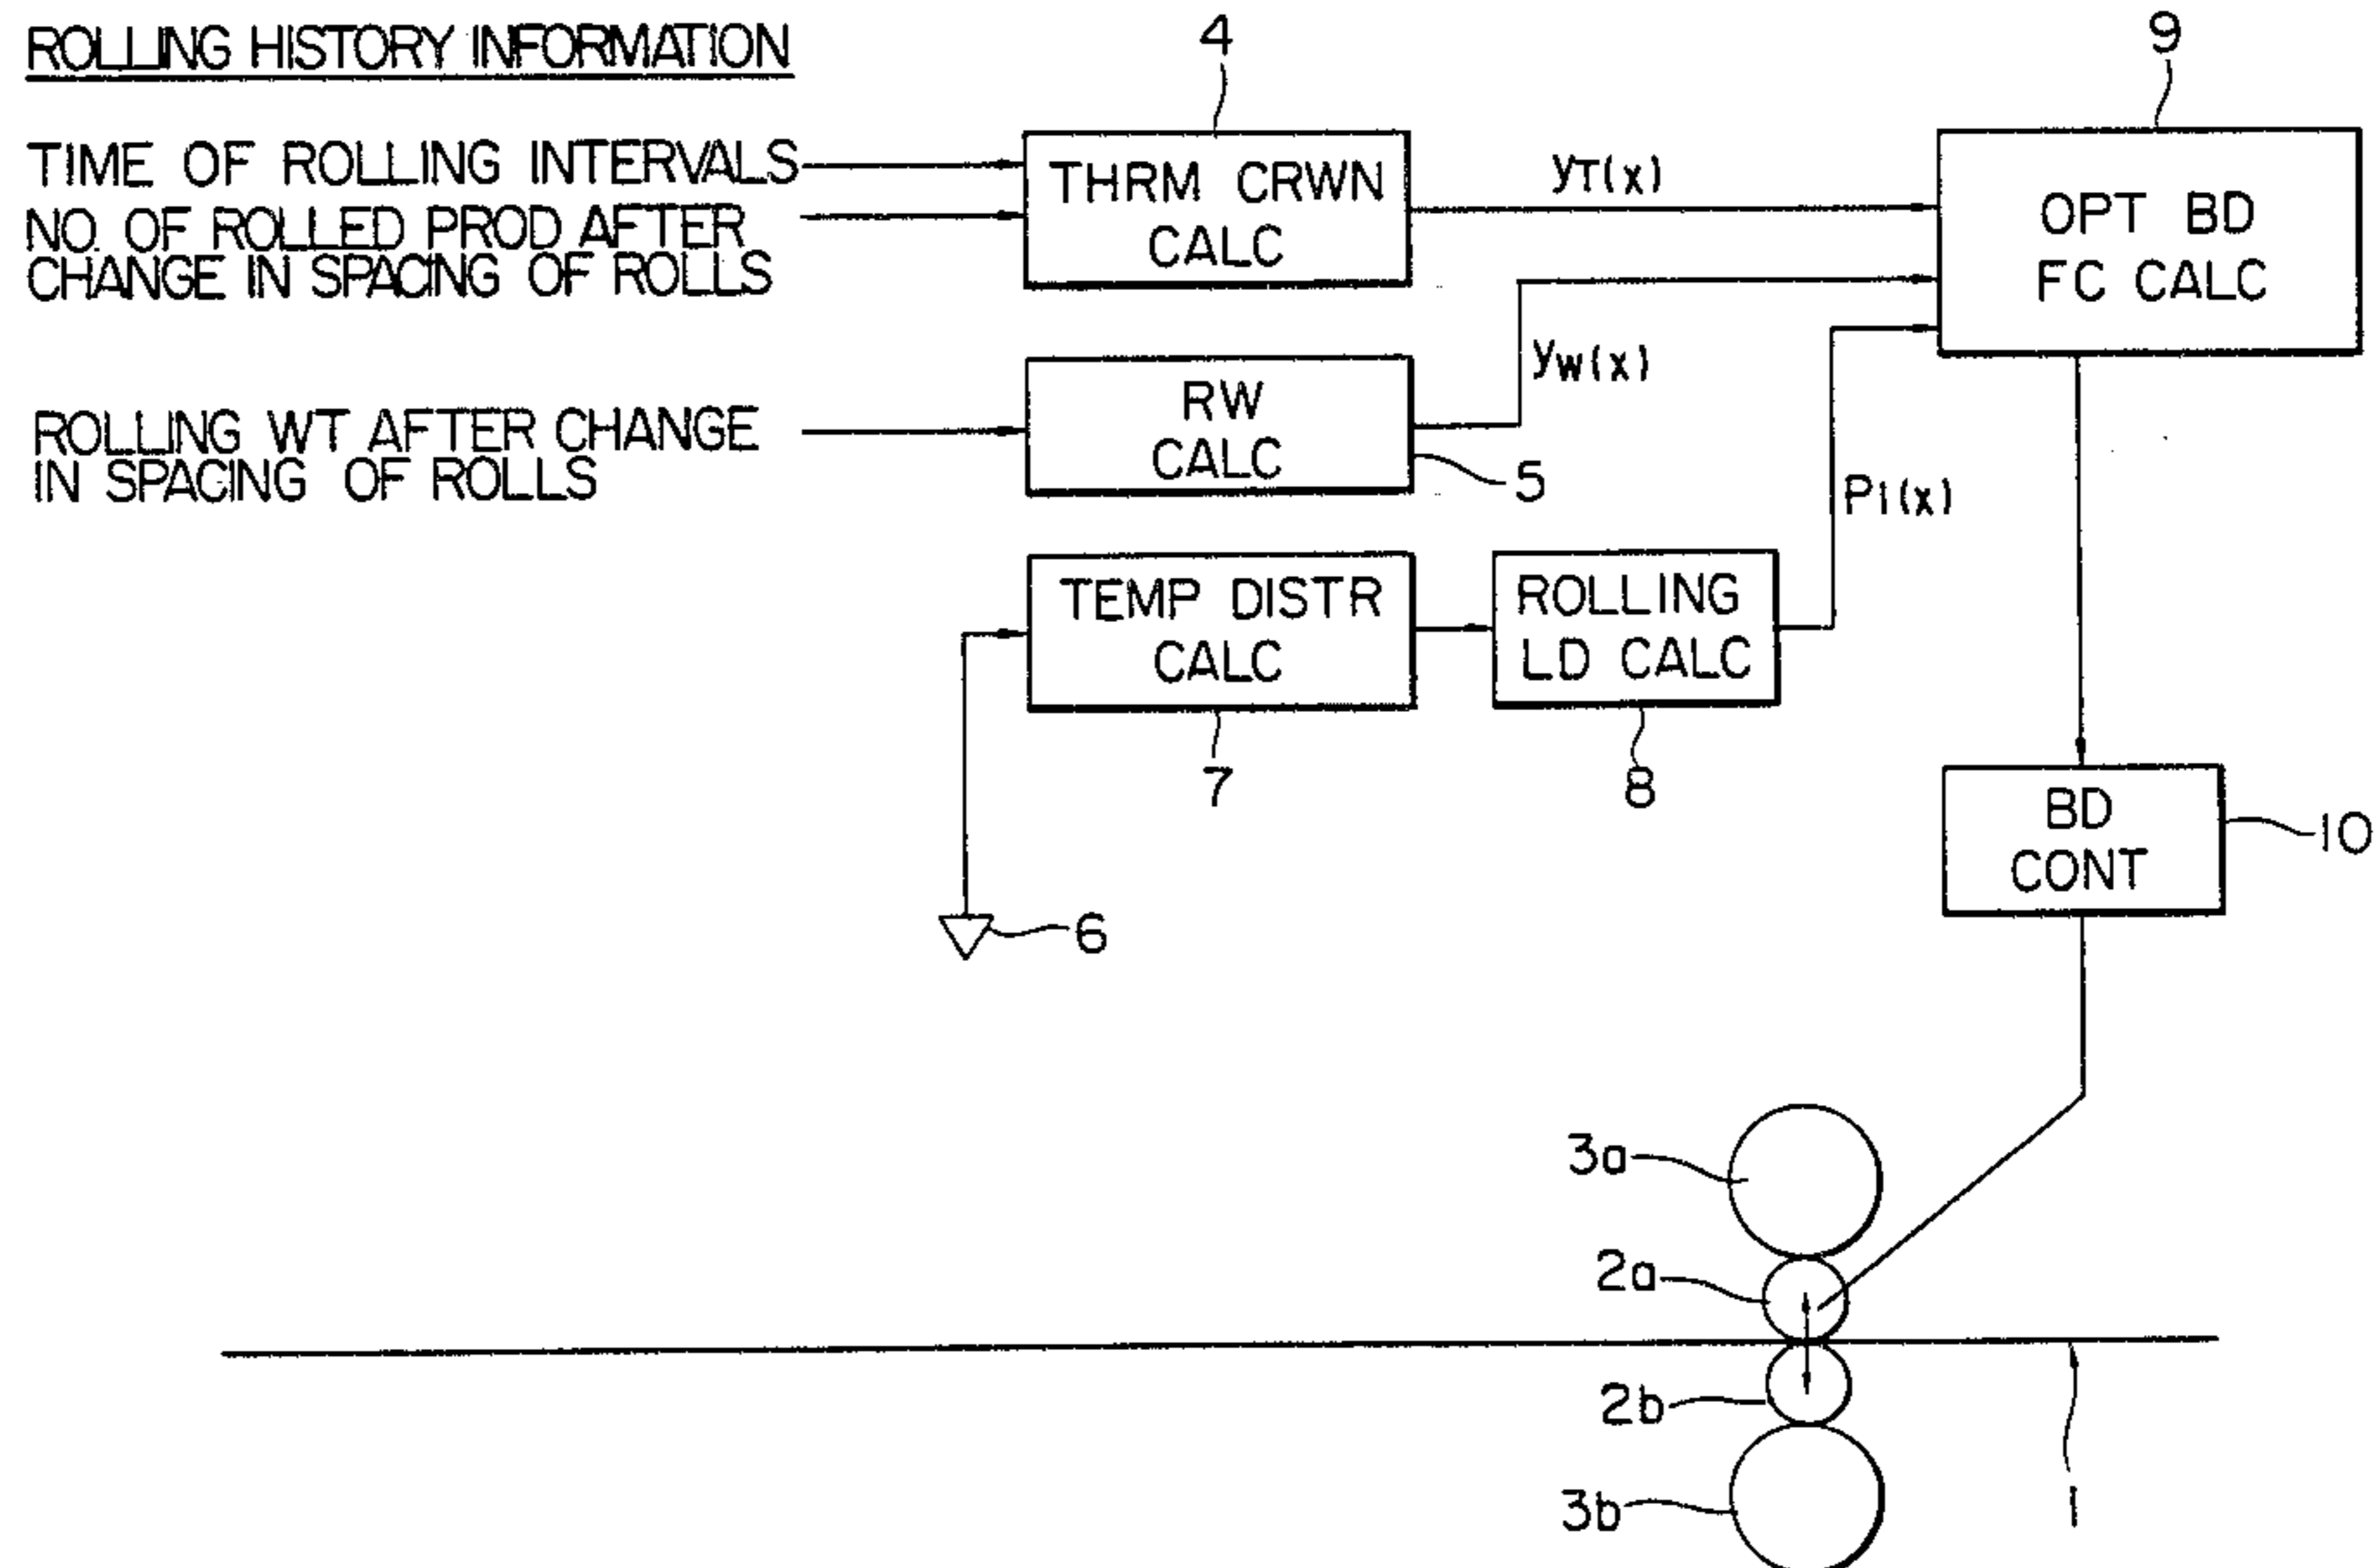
ROLLING HISTORY INFORMATION

TIME OF ROLLING INTERVALS

NO. OF ROLLED PROD AFTER CHANGE IN SPACING OF ROLLS

ROLLING WT AFTER CHANGE IN SPACING OF ROLLS

4

THRM CRWN CALC

$y_T(x)$

9

OPT BD FC CALC

RW CALC

$y_W(x)$

5

$P_1(x)$

TEMP DISTR CALC

ROLLING LD CALC

7

8

BD CONT

10

6

3a

2a

2b

3b

1